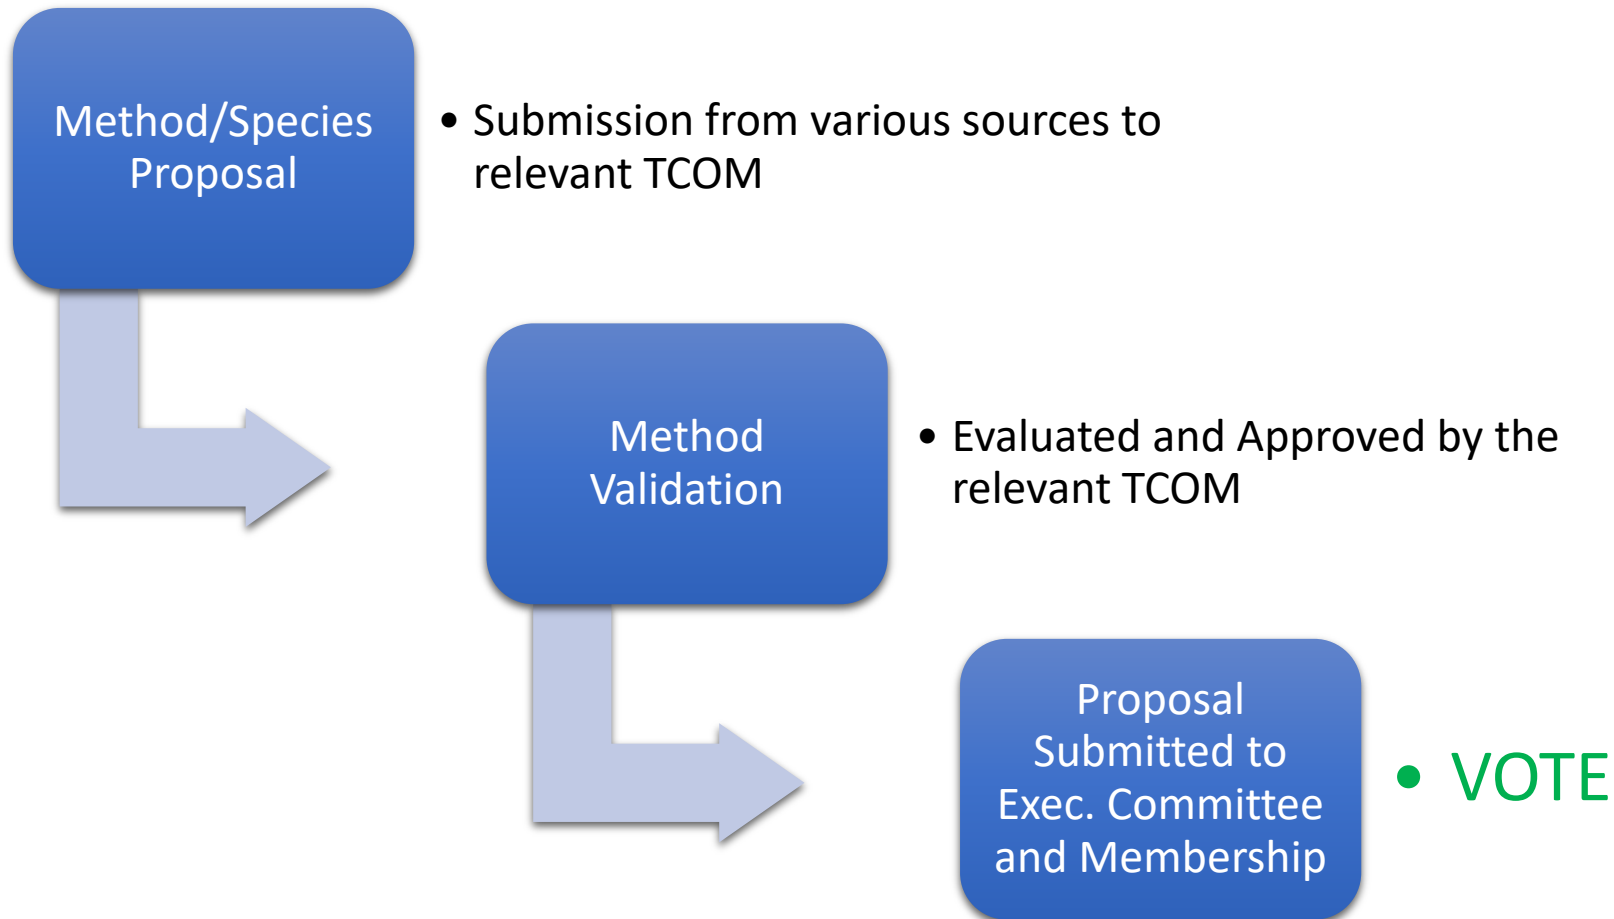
Method/Species Proposal

• Submission from various sources to relevant TCOM

Method Validation

• Evaluated and Approved by the relevant TCOM

Proposal Submitted to Exec. Committee and Membership

• VOTE